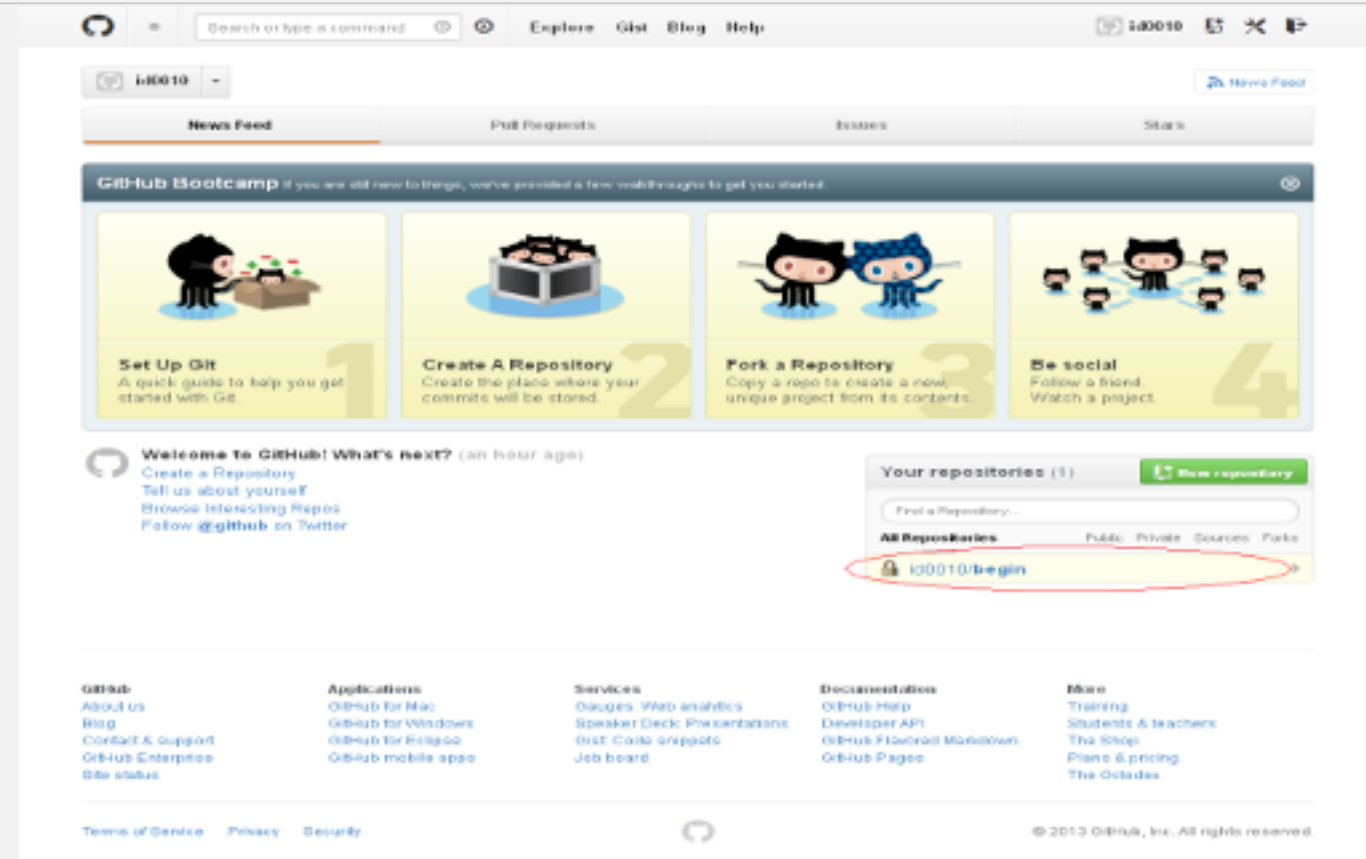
Search or type a command

Explore Gist Blog Help

id0010

id0010

News Feed

News Feed | Pull Requests | Issues | Stars

GitHub Bootcamp If you are still new to things, we've provided a few walkthroughs to get you started.

Set Up Git
A quick guide to help you get started with Git.
1

Create A Repository
Create the place where your commits will be stored.
2

Fork a Repository
Copy a repo to create a new, unique project from its contents.
3

Be social
Follow a friend.
Watch a project.
4

Welcome to GitHub! What's next? (an hour ago)
Create a Repository
Tell us about yourself
Browse Interesting Repos
Follow @github on Twitter

Your repositories (1)
New repository
Find a Repository...
All Repositories Public Private Sources Forks
id0010/begin

GitHub
About us
Blog
Contact & support
GitHub Enterprise
Site status

Applications
GitHub for Mac
GitHub for Windows
GitHub for Eclipse
GitHub mobile apps

Services
Gauges: Web analytics
Speaker Deck: Presentations
Gist: Code snippets
Job board

Documentation
GitHub Help
Developer API
GitHub Flavored Markdown
GitHub Pages

More
Training
Students & teachers
The Shop
Plans & pricing
The Octodex

Terms of Service Privacy Security

© 2013 GitHub, Inc. All rights reserved.